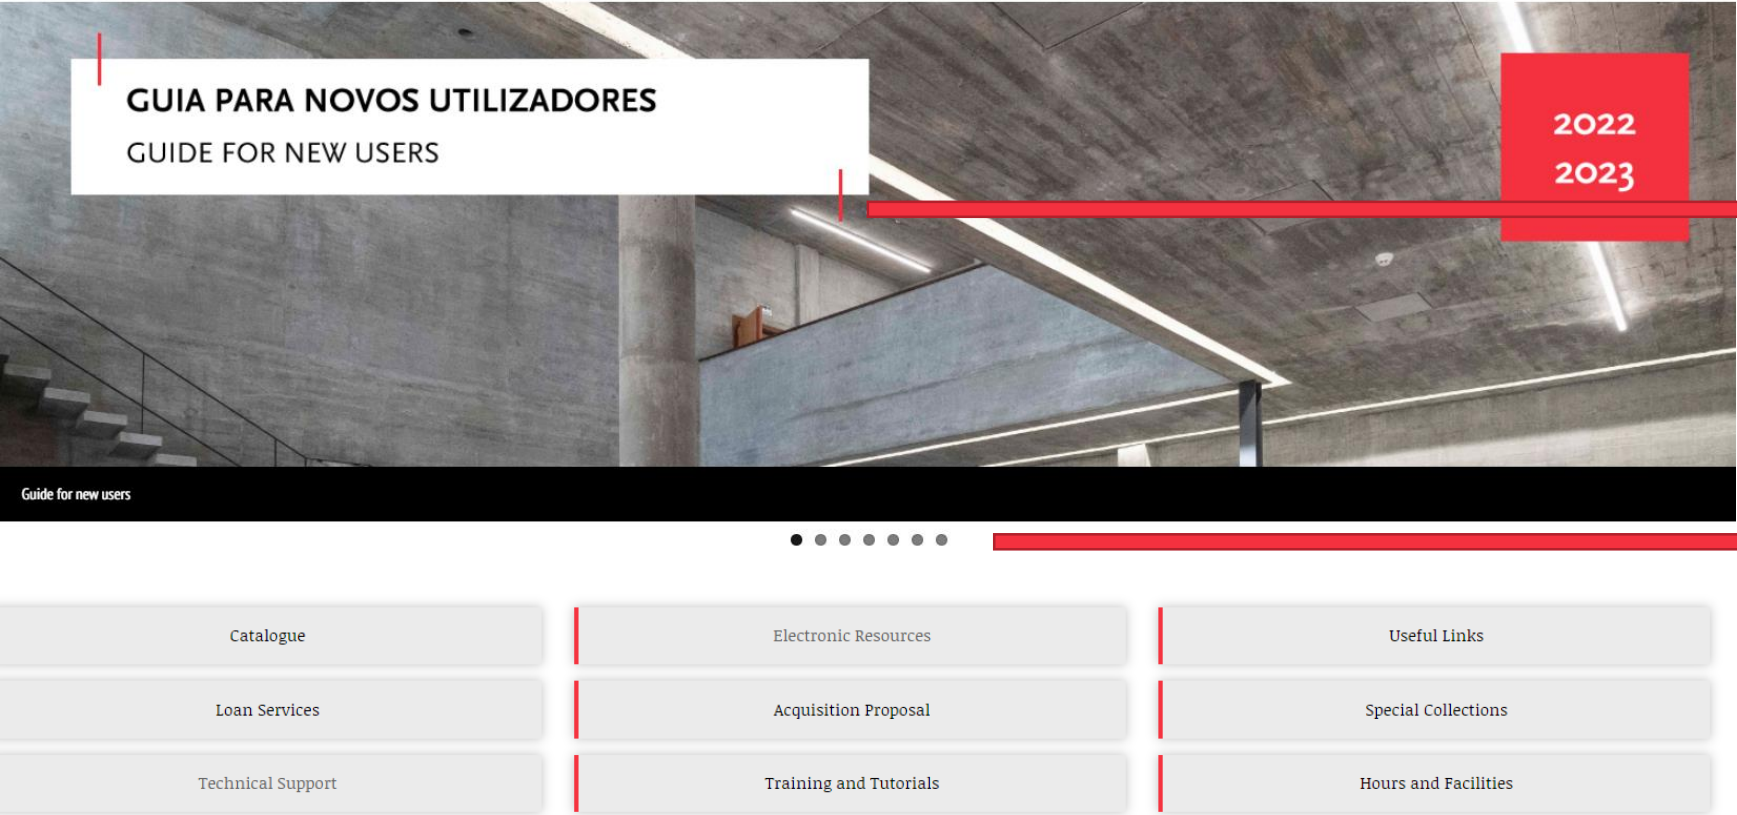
GUIA PARA NOVOS UTILIZADORES
GUIDE FOR NEW USERS

2022
2023

Guide for new users

Catalogue

Electronic Resources

Useful Links

Loan Services

Acquisition Proposal

Special Collections

Technical Support

Training and Tutorials

Hours and Facilities